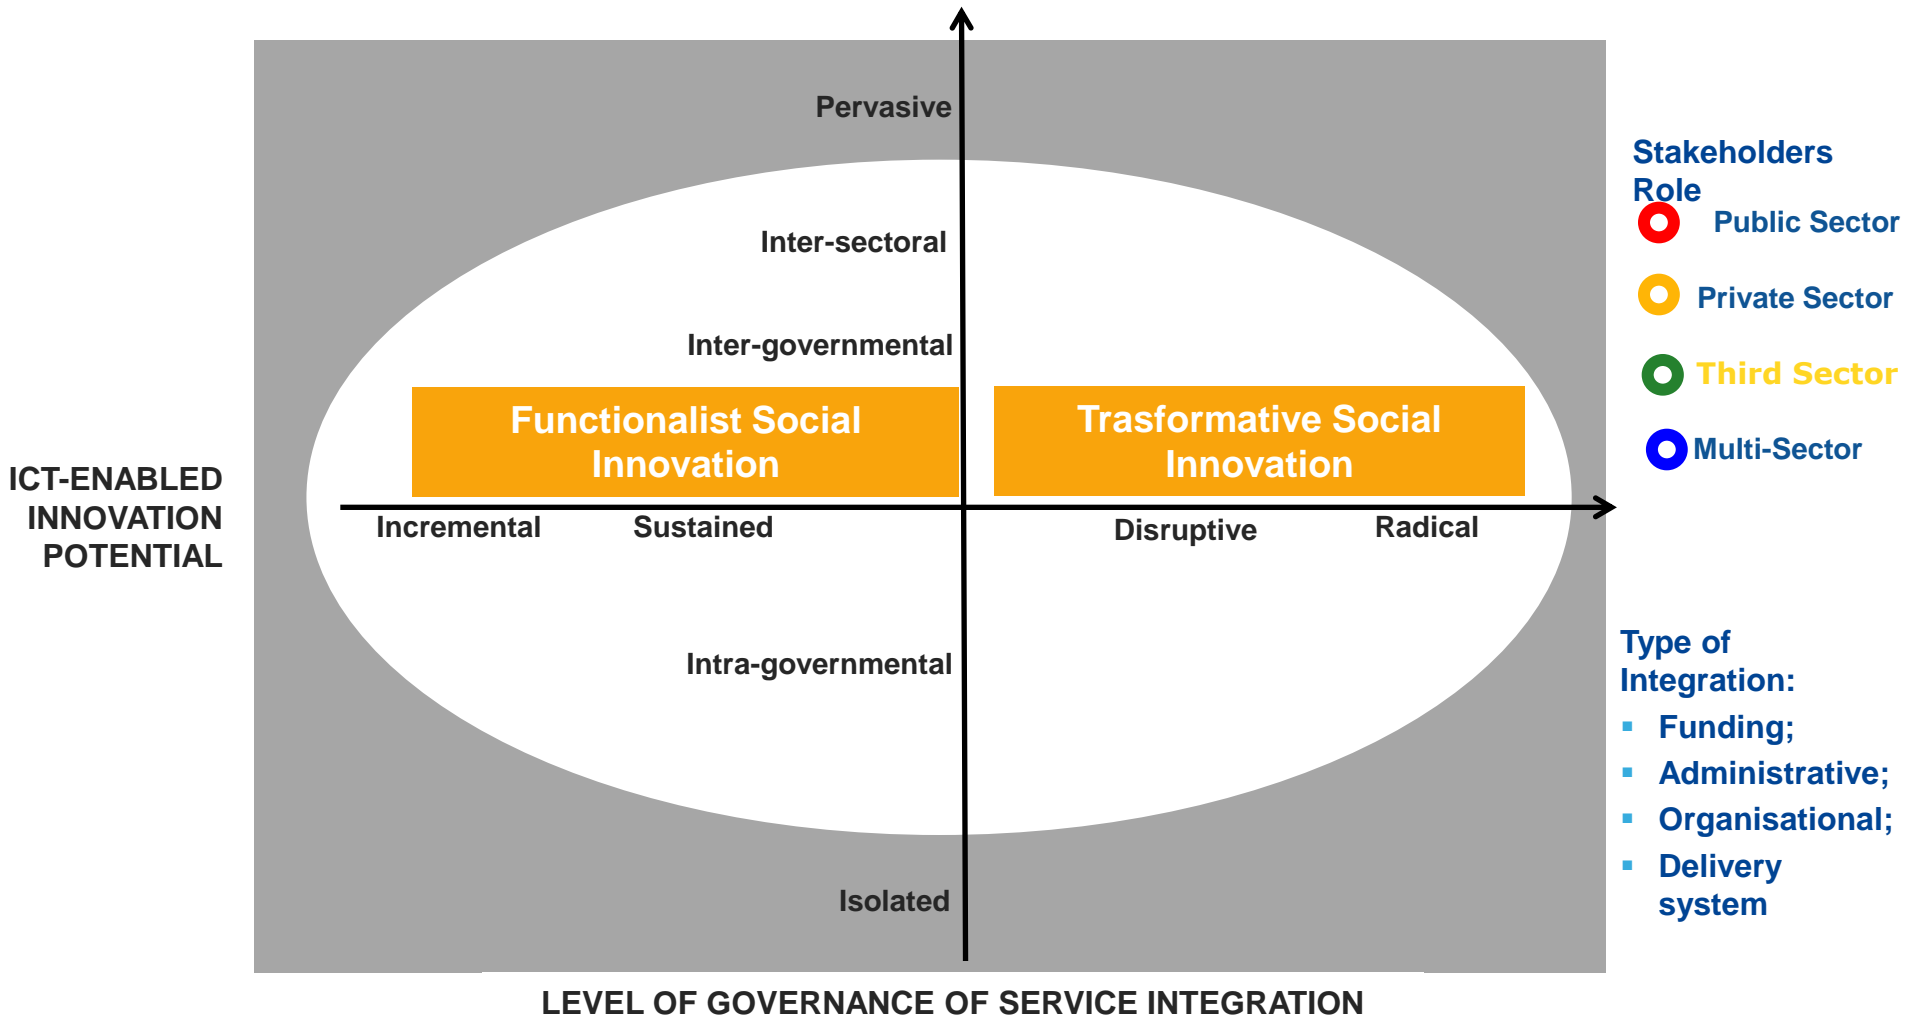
Pervasive

Inter-sectoral

Inter-governmental

Functionalist Social Innovation

Trasformative Social Innovation

ICT-ENABLED INNOVATION POTENTIAL

Incremental

Sustained

Disruptive

Radical

Intra-governmental

Isolated

LEVEL OF GOVERNANCE OF SERVICE INTEGRATION

Stakeholders Role

Public Sector

Private Sector

Third Sector

Multi-Sector

Type of Integration:

- Funding;
- Administrative;
- Organisational;
- Delivery system